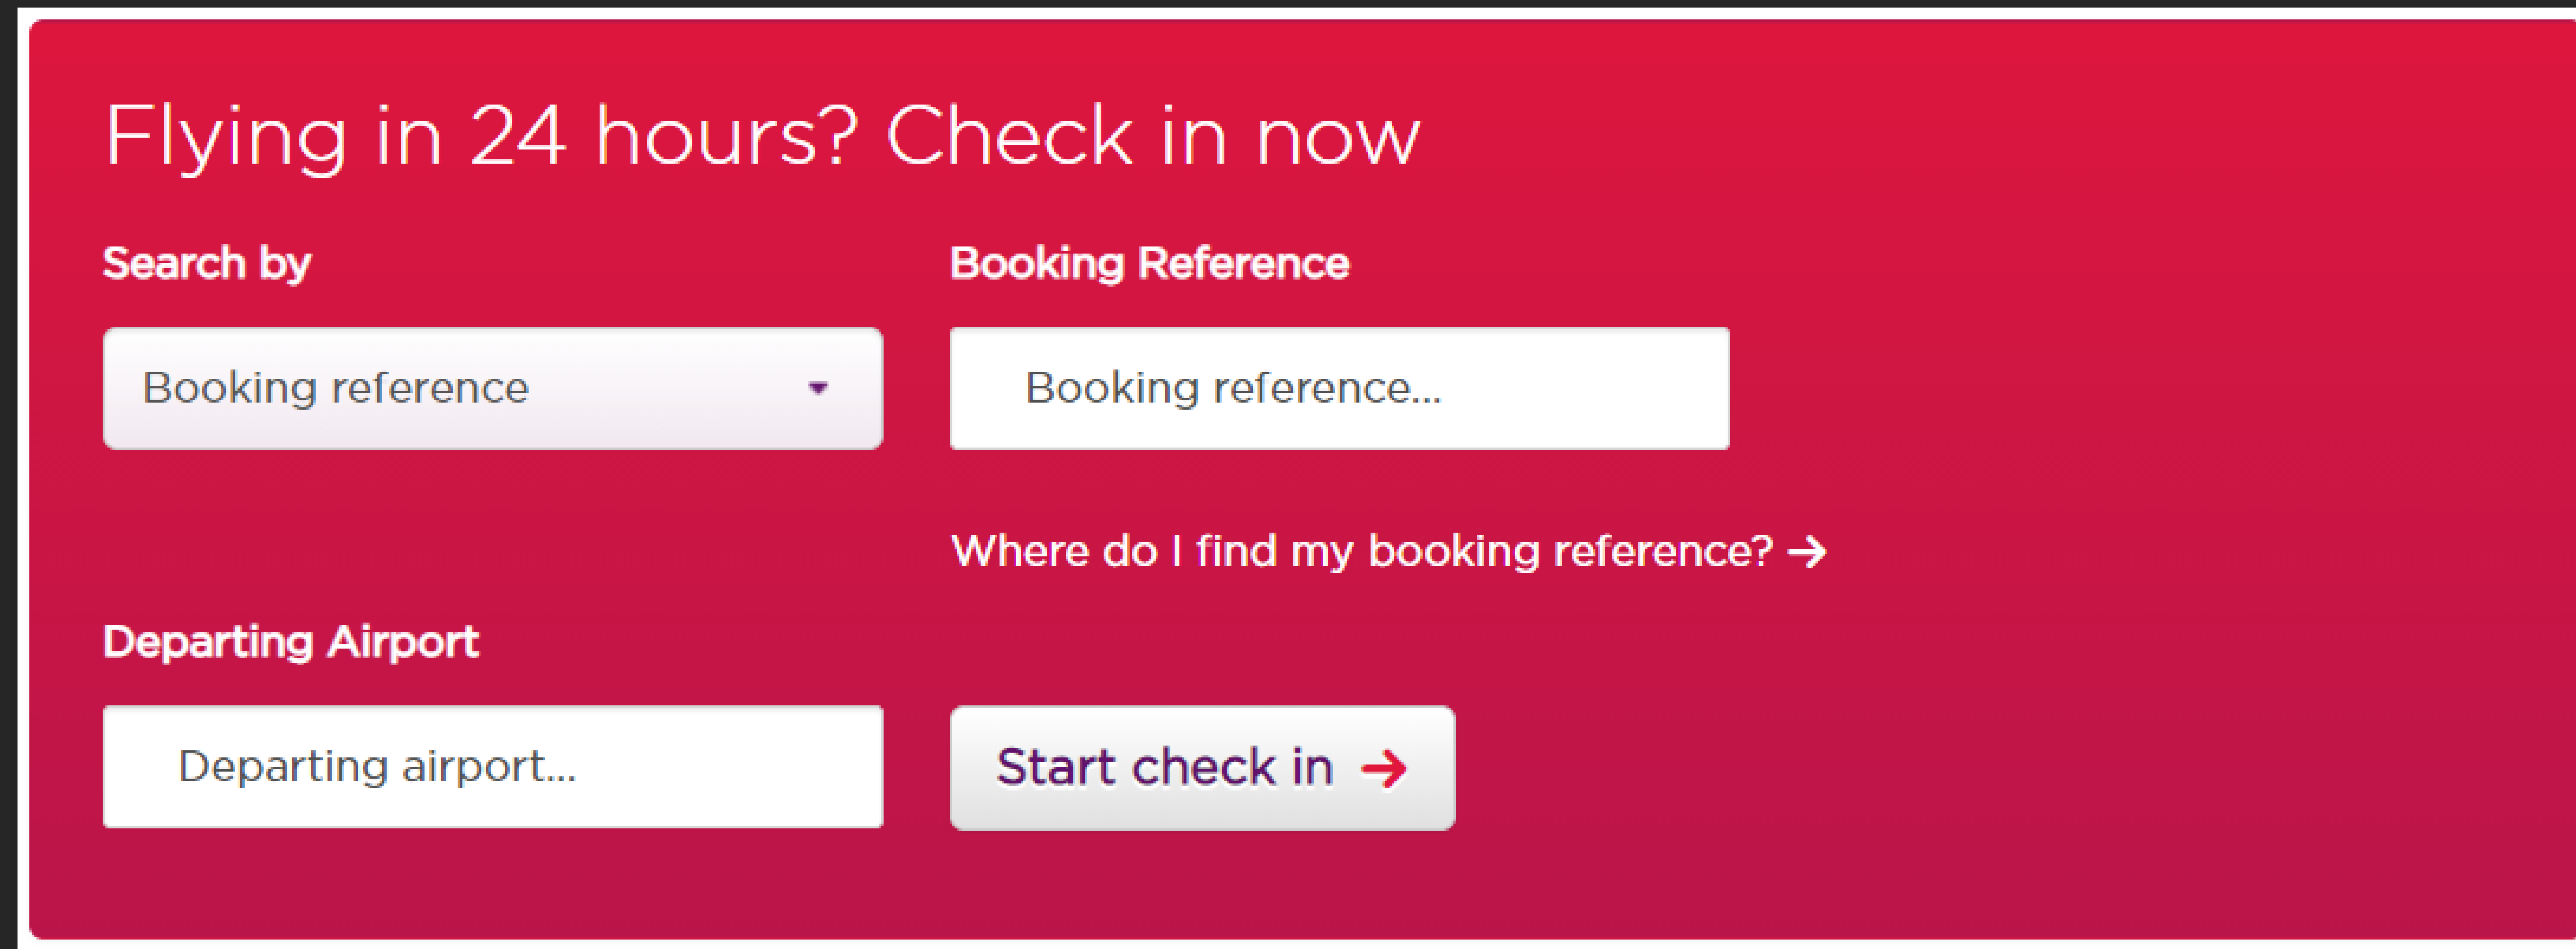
Flying in 24 hours? Check in now

Search by

Booking reference

Booking Reference

Booking reference...

Where do I find my booking reference? →

Departing Airport

Departing airport...

Start check in →